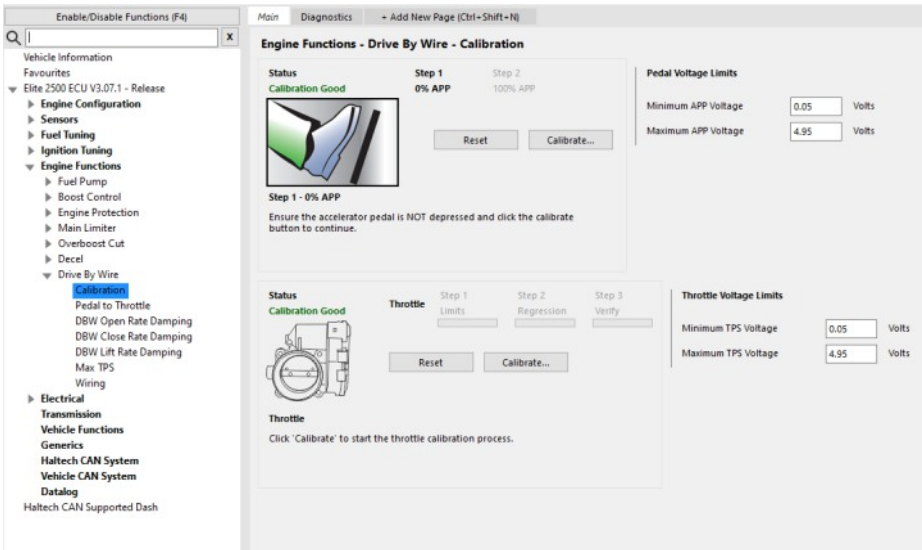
Enable/Disable Functions (F4)

x

Vehicle Information
Favourites
Elite 2500 ECU V3.07.1 - Release
Engine Configuration
Sensors
Fuel Tuning
Ignition Tuning
Engine Functions
Fuel Pump
Boost Control
Engine Protection
Main Limiter
Overboost Cut
Decel
Drive By Wire
Calibration
Pedal to Throttle
DBW Open Rate Damping
DBW Close Rate Damping
DBW Lift Rate Damping
Max TPS
Wiring
Electrical
Transmission
Vehicle Functions
Generics
Haltech CAN System
Vehicle CAN System
Datalog
Haltech CAN Supported Dash

Main | Diagnostics | + Add New Page (Ctrl+Shift+N)

Engine Functions - Drive By Wire - Calibration

Status
Calibration Good

Step 1
0% APP

Step 2
100% APP

Reset | Calibrate...

Step 1 - 0% APP
Ensure the accelerator pedal is NOT depressed and click the calibrate button to continue.

Pedal Voltage Limits
Minimum APP Voltage 0.05 Volts
Maximum APP Voltage 4.95 Volts

Status
Calibration Good

Throttle

Step 1
Limits

Step 2
Regression

Step 3
Verify

Reset | Calibrate...

Throttle
Click 'Calibrate' to start the throttle calibration process.

Throttle Voltage Limits
Minimum TPS Voltage 0.05 Volts
Maximum TPS Voltage 4.95 Volts